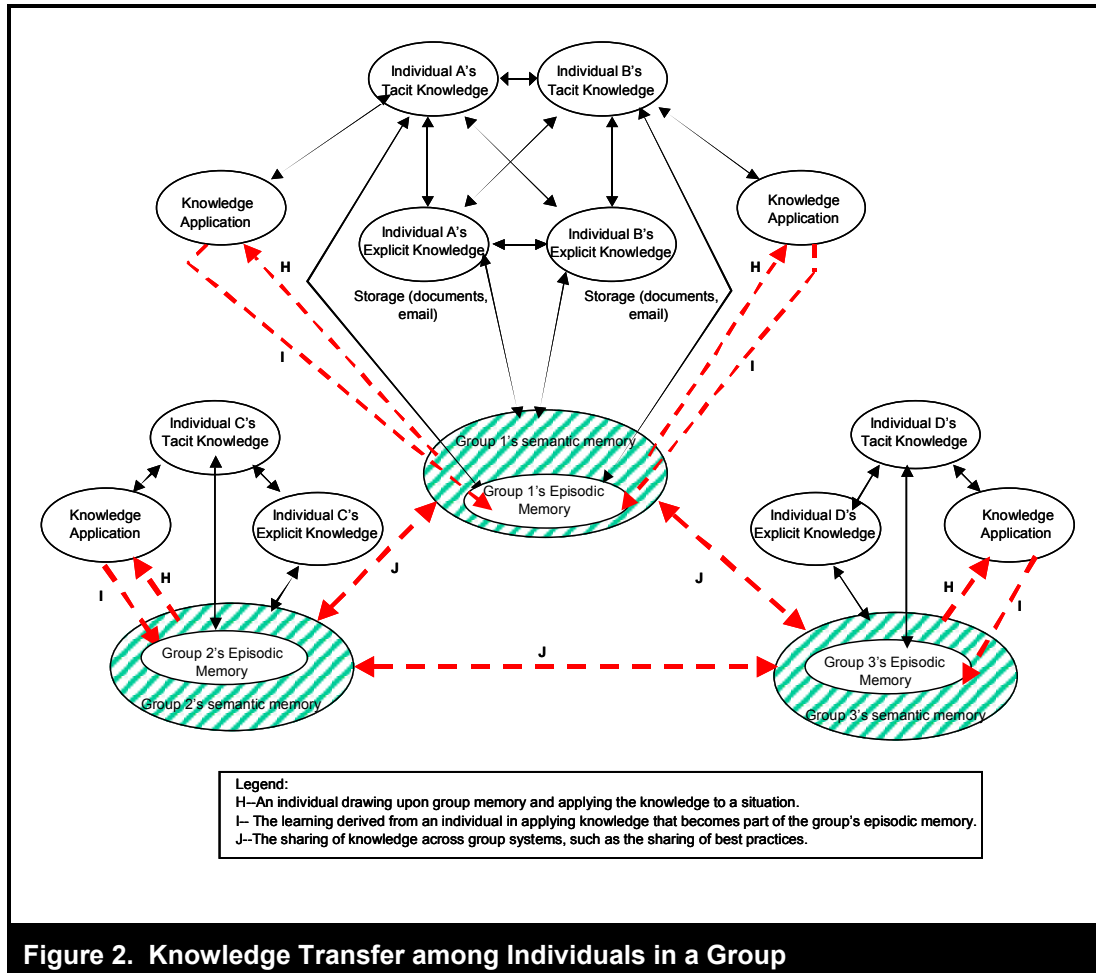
Individual A's Tacit Knowledge

Individual B's Tacit Knowledge

Knowledge Application

Individual A's Explicit Knowledge

Individual B's Explicit Knowledge

Knowledge Application

H

H

Storage (documents, email)

Storage (documents, email)

I

I

Individual C's Tacit Knowledge

Group 1's semantic memory

Group 1's Episodic Memory

Individual D's Tacit Knowledge

Knowledge Application

Individual C's Explicit Knowledge

Individual D's Explicit Knowledge

Knowledge Application

I

H

J

J

H

I

Group 2's Episodic Memory

Group 2's semantic memory

J

Group 3's Episodic Memory

Group 3's semantic memory

Legend:
H--An individual drawing upon group memory and applying the knowledge to a situation.
I-- The learning derived from an individual in applying knowledge that becomes part of the group's episodic memory.
J--The sharing of knowledge across group systems, such as the sharing of best practices.

Figure 2. Knowledge Transfer among Individuals in a Group